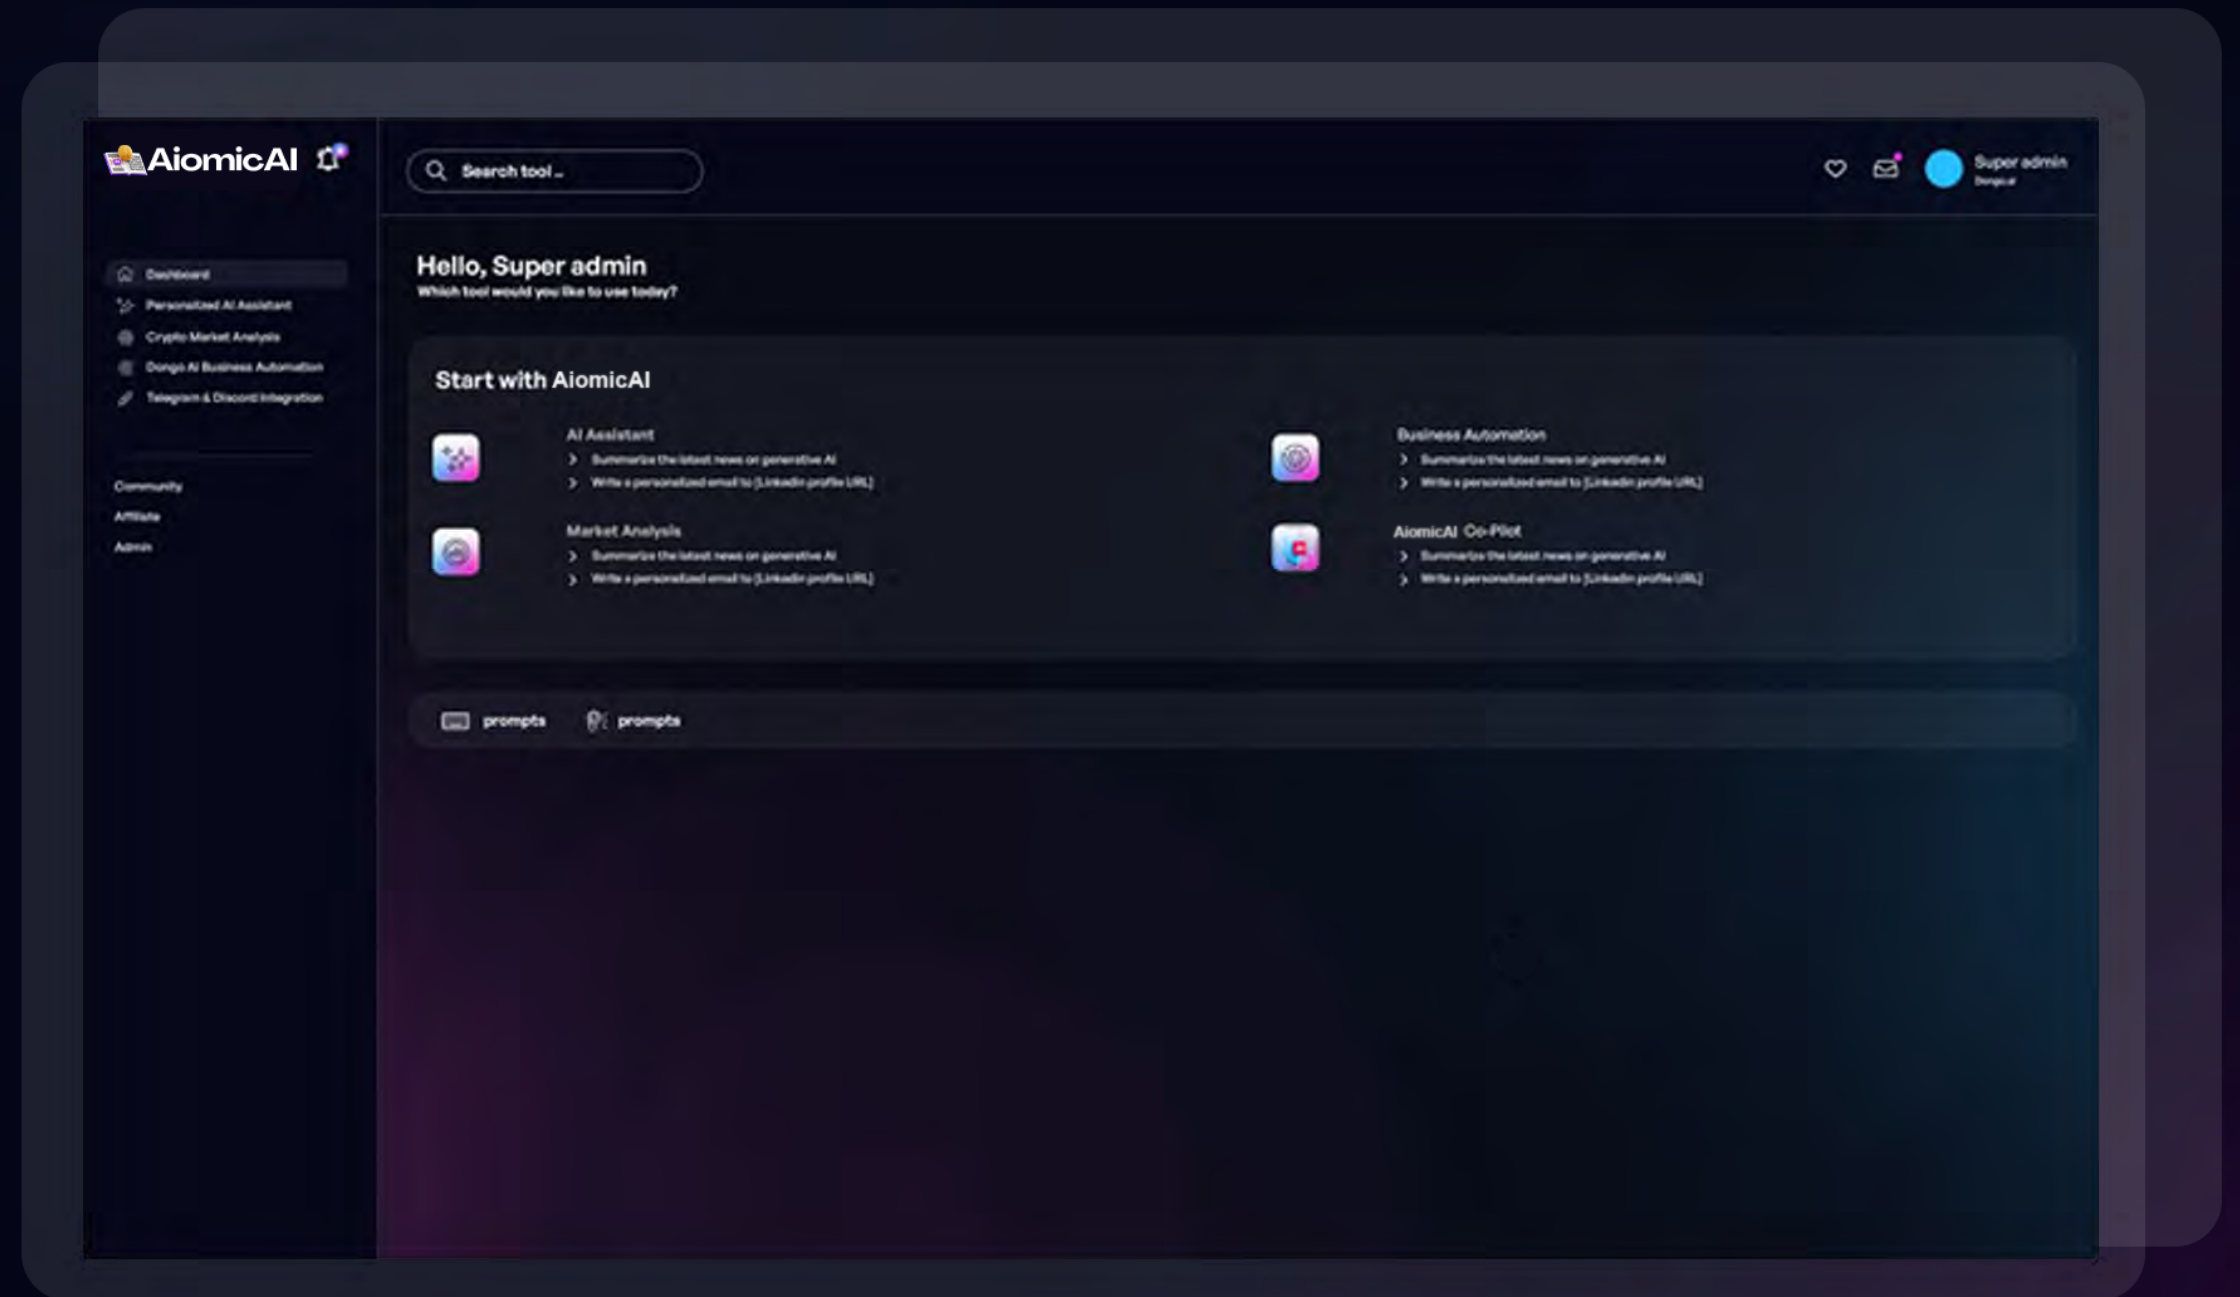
AiomicAI

Search tool ...

Super admin
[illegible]

Dashboard
Personalized AI Assistant
Crypto Market Analysis
Dongo AI Business Automation
Telegram & Discord Integration

Community
Affiliate
Admin

Hello, Super admin
Which tool would you like to use today?

Start with AiomicAI

AI Assistant
Summarize the latest news on generative AI
Write a personalized email to [Linkedin profile URL]

Business Automation
Summarize the latest news on generative AI
Write a personalized email to [Linkedin profile URL]

Market Analysis
Summarize the latest news on generative AI
Write a personalized email to [Linkedin profile URL]

AiomicAI Co-Pilot
Summarize the latest news on generative AI
Write a personalized email to [Linkedin profile URL]

prompts
prompts